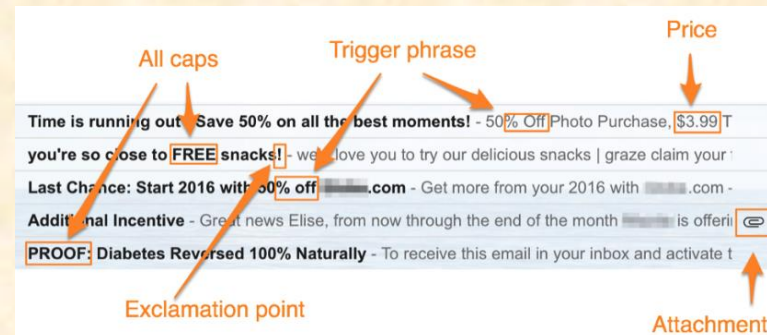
All caps

Trigger phrase

Price

Time is running out! Save 50% on all the best moments! - 50% Off Photo Purchase, $3.99 T

you're so close to FREE snacks! - we'd love you to try our delicious snacks | graze claim your

Last Chance: Start 2016 with 50% off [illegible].com - Get more from your 2016 with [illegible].com -

Additional Incentive - Great news Elise, from now through the end of the month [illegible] is offeri

PROOF: Diabetes Reversed 100% Naturally - To receive this email in your inbox and activate t

Exclamation point

Attachment